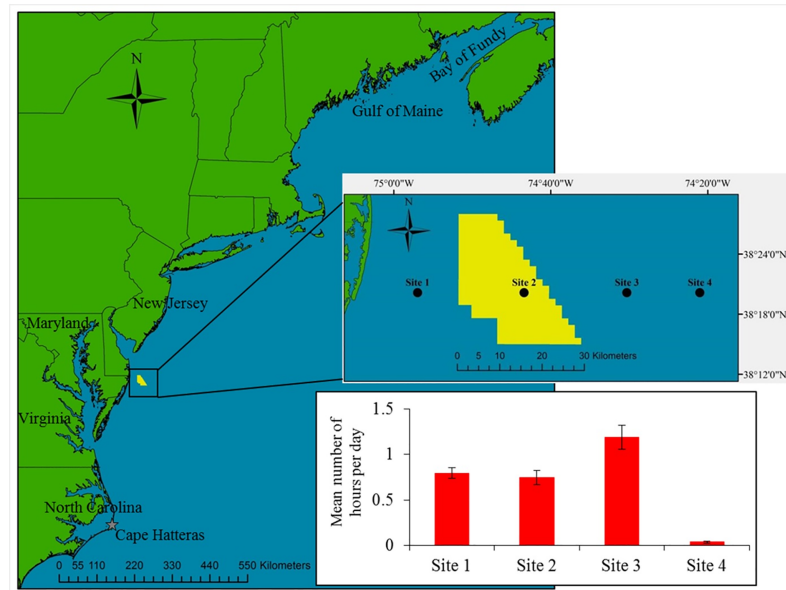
N

Bay of Fundy

Gulf of Maine

New Jersey

Maryland

Virginia

North Carolina

Cape Hatteras

0 55 110 220 330 440 550 Kilometers

75°0'0"W 74°40'0"W 74°20'0"W

N

38°24'0"N

38°18'0"N

38°12'0"N

Site 1 Site 2 Site 3 Site 4

0 5 10 20 30 Kilometers

Mean number of hours per day

1.5

1

0.5

0

Site 1 Site 2 Site 3 Site 4